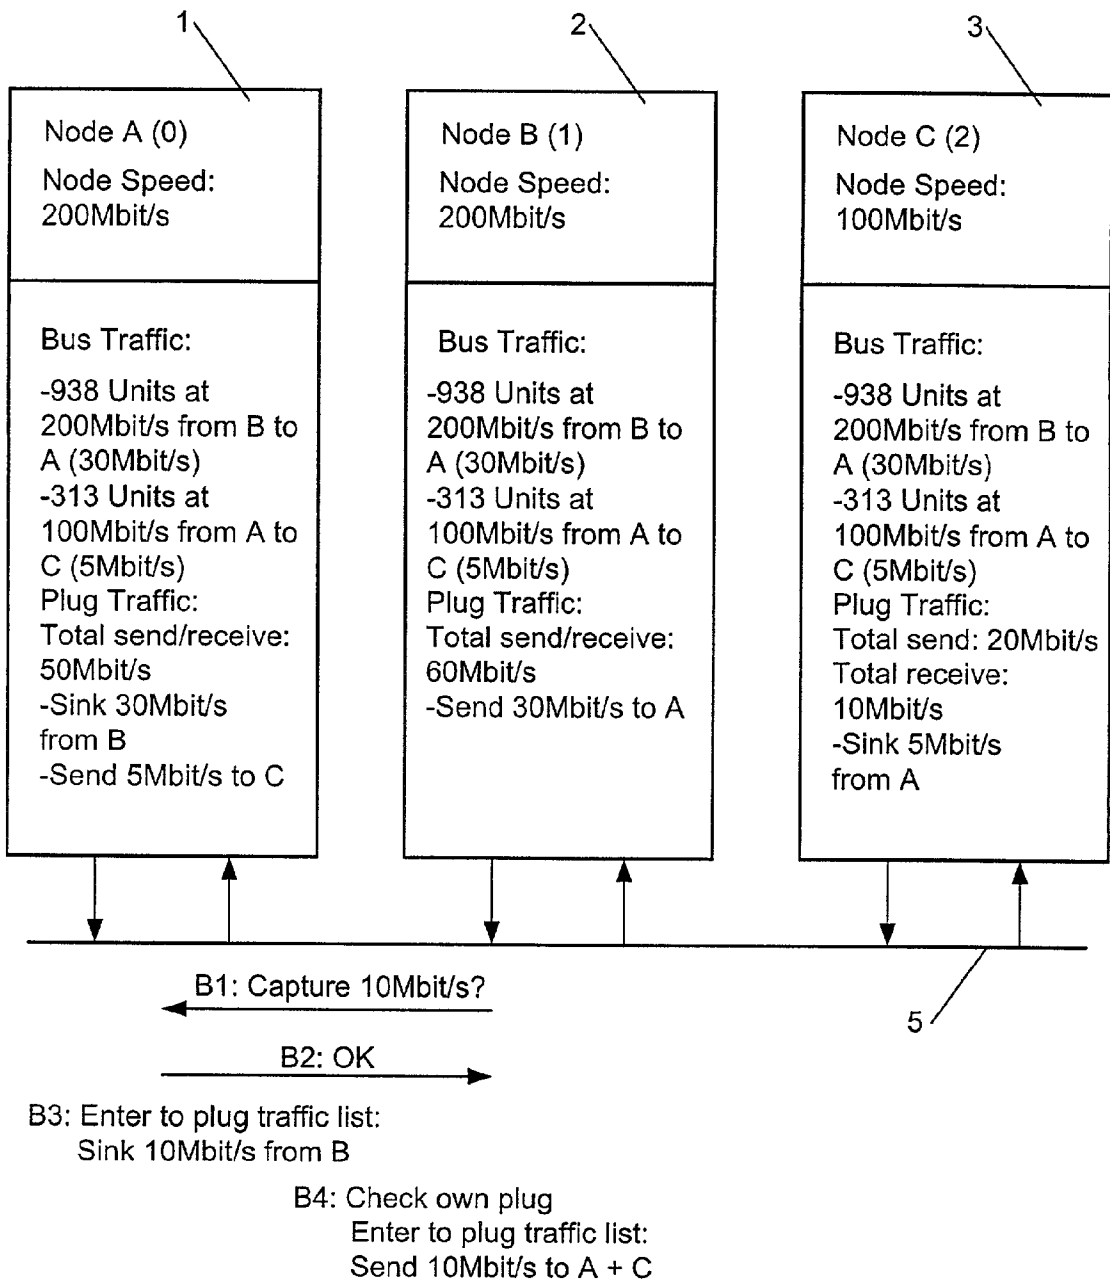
1

2

3

Node A (0)

Node Speed: 200Mbit/s

Bus Traffic:

-938 Units at 200Mbit/s from B to A (30Mbit/s)
-313 Units at 100Mbit/s from A to C (5Mbit/s)
Plug Traffic:
Total send/receive: 50Mbit/s
-Sink 30Mbit/s from B
-Send 5Mbit/s to C

Node B (1)

Node Speed: 200Mbit/s

Bus Traffic:

-938 Units at 200Mbit/s from B to A (30Mbit/s)
-313 Units at 100Mbit/s from A to C (5Mbit/s)
Plug Traffic:
Total send/receive: 60Mbit/s
-Send 30Mbit/s to A

Node C (2)

Node Speed: 100Mbit/s

Bus Traffic:

-938 Units at 200Mbit/s from B to A (30Mbit/s)
-313 Units at 100Mbit/s from A to C (5Mbit/s)
Plug Traffic:
Total send: 20Mbit/s
Total receive: 10Mbit/s
-Sink 5Mbit/s from A

B1: Capture 10Mbit/s?

5

B2: OK

B3: Enter to plug traffic list:
Sink 10Mbit/s from B

B4: Check own plug
Enter to plug traffic list:
Send 10Mbit/s to A + C